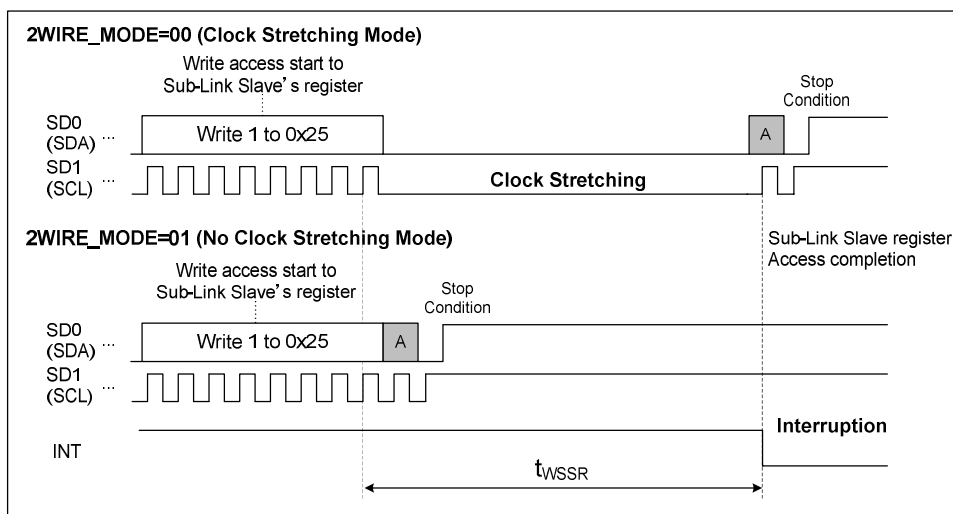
2WIRE_MODE=00 (Clock Stretching Mode)

Write access start to Sub-Link Slave's register

Stop Condition

SD0 (SDA) ···

Write 1 to 0x25

A

SD1 (SCL) ···

Clock Stretching

2WIRE_MODE=01 (No Clock Stretching Mode)

Sub-Link Slave register Access completion

Write access start to Sub-Link Slave's register

Stop Condition

SD0 (SDA) ···

Write 1 to 0x25

A

SD1 (SCL) ···

Interruption

INT

$t_{WSSR}$